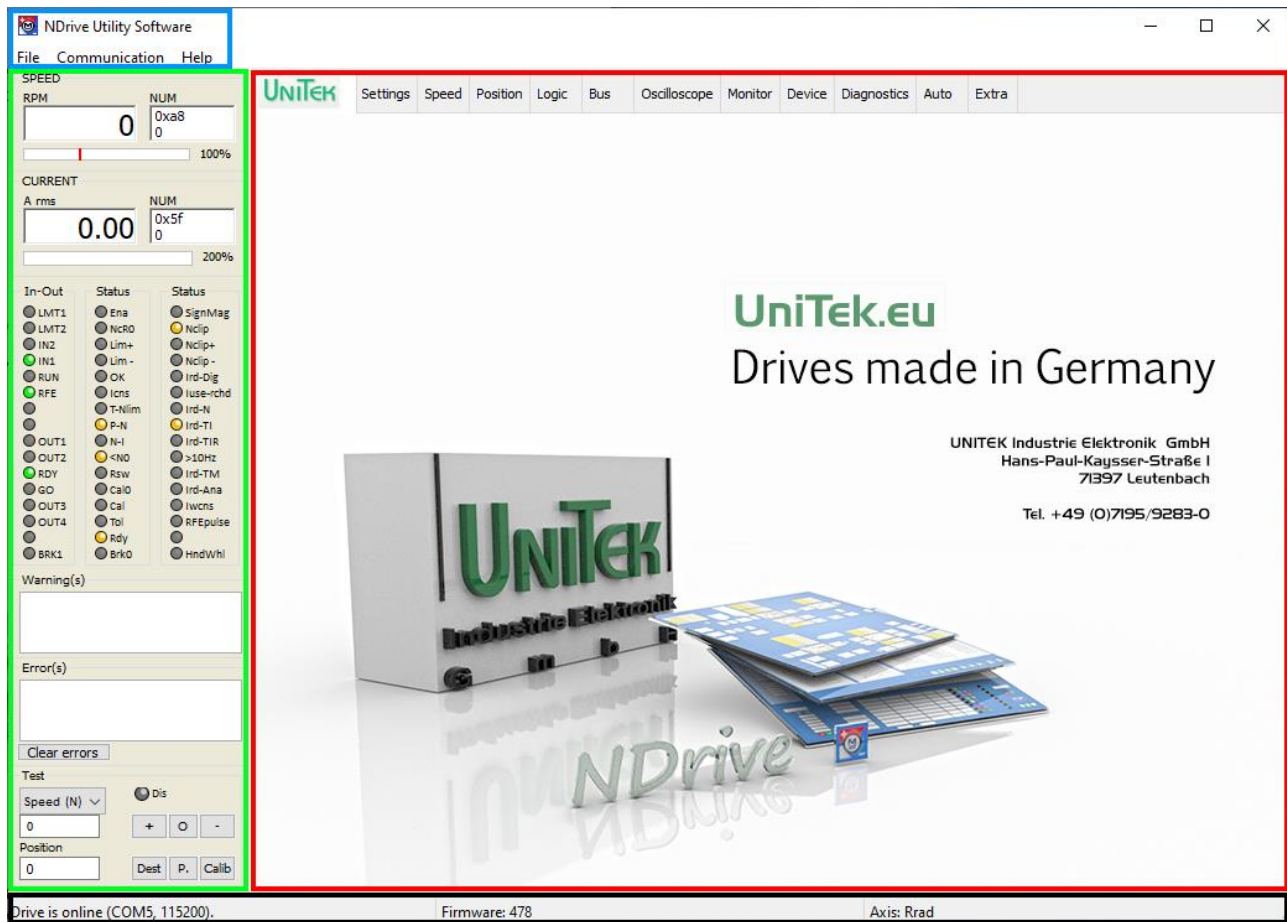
NDrive Utility Software

File Communication Help

SPEED
RPM
0
NUM
0xa8
0
100%

CURRENT
A rms
0.00
NUM
0x5f
0
200%

In-Out
LMT1
LMT2
IN2
IN1
RUN
RFE
OUT1
OUT2
RDY
GO
OUT3
OUT4
BRK1

Status
Ena
NcR0
Lim+
Lim -
OK
Icns
T-Nlim
P-N
N-I
<N0
Rsw
Cal0
Cal
Tol
Rdy
Brk0

Status
SignMag
Nclip
Nclip+
Nclip -
Ird-Dig
Iuse-rchd
Ird-N
Ird-TI
Ird-TIR
>10Hz
Ird-TM
Ird-Ana
Iwcns
RFEpulse
HndWhl

Warning(s)

Error(s)

Clear errors

Test
Speed (N)
Dis
0
+ O -
Position
0
Dest P. Calib

UNITEK Settings Speed Position Logic Bus Oscilloscope Monitor Device Diagnostics Auto Extra

UniTek.eu
Drives made in Germany

UNITEK Industrie Elektronik GmbH
Hans-Paul-Kaysser-Straße 1
71397 Leutenbach

Tel. +49 (0)7195/9283-0

UNITEK
Industrie Elektronik
G m b H

NDrive

Drive is online (COM5, 115200).
Firmware: 478
Axis: Rrad